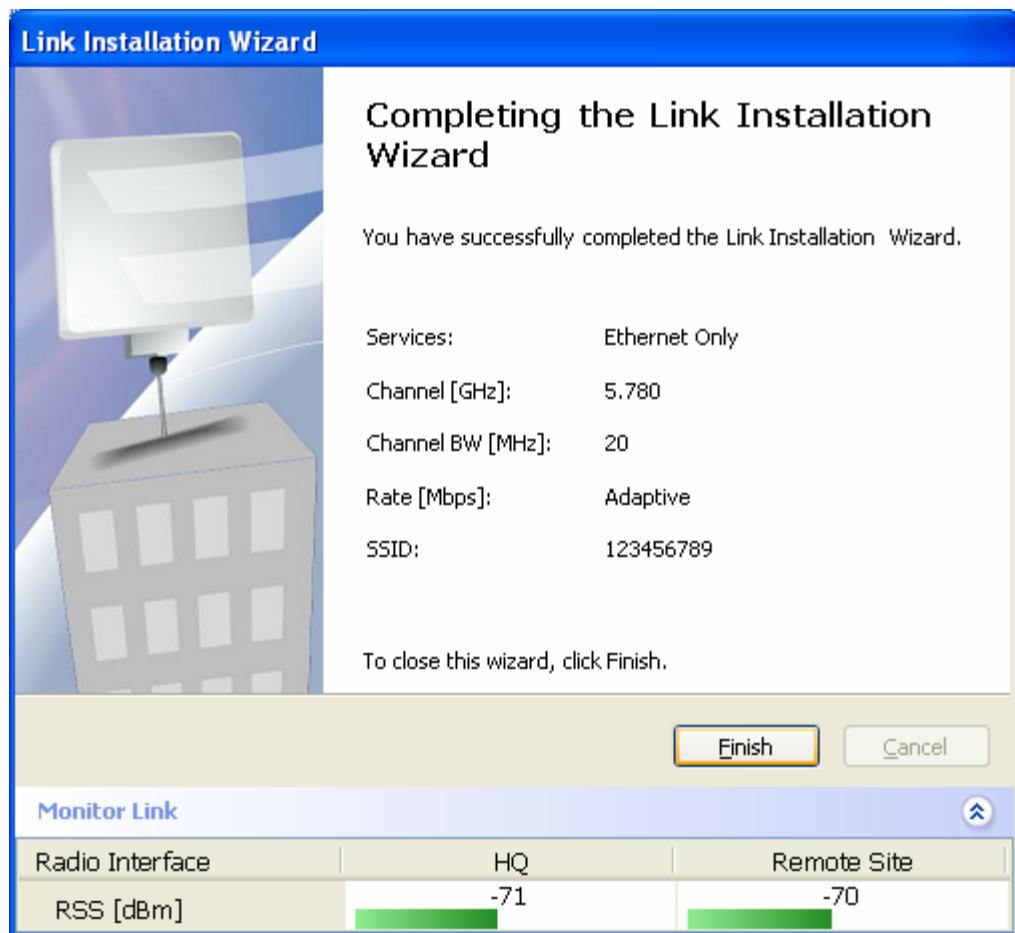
Link Installation Wizard

Completing the Link Installation Wizard

You have successfully completed the Link Installation Wizard.

| | |
|---|---|
| Services: | Ethernet Only |
| Channel [GHz]: | 5.780 |
| Channel BW [MHz]: | 20 |
| Rate [Mbps]: | Adaptive |
| SSID: | 123456789 |

To close this wizard, click Finish.

Finish Cancel

Monitor Link

| Radio Interface | HQ | Remote Site |
|---|---|---|
| RSS [dBm] | -71 | -70 |